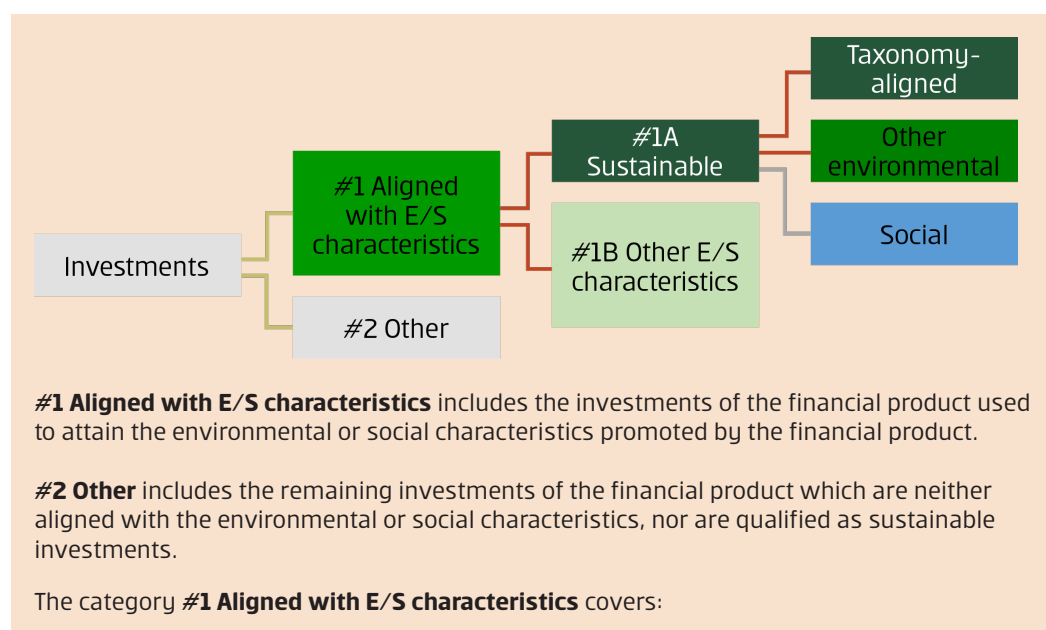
Investments

#1 Aligned with E/S characteristics

#2 Other

#1A Sustainable

#1B Other E/S characteristics

Taxonomy-aligned

Other environmental

Social

**#1 Aligned with E/S characteristics** includes the investments of the financial product used to attain the environmental or social characteristics promoted by the financial product.

**#2 Other** includes the remaining investments of the financial product which are neither aligned with the environmental or social characteristics, nor are qualified as sustainable investments.

The category **#1 Aligned with E/S characteristics** covers: